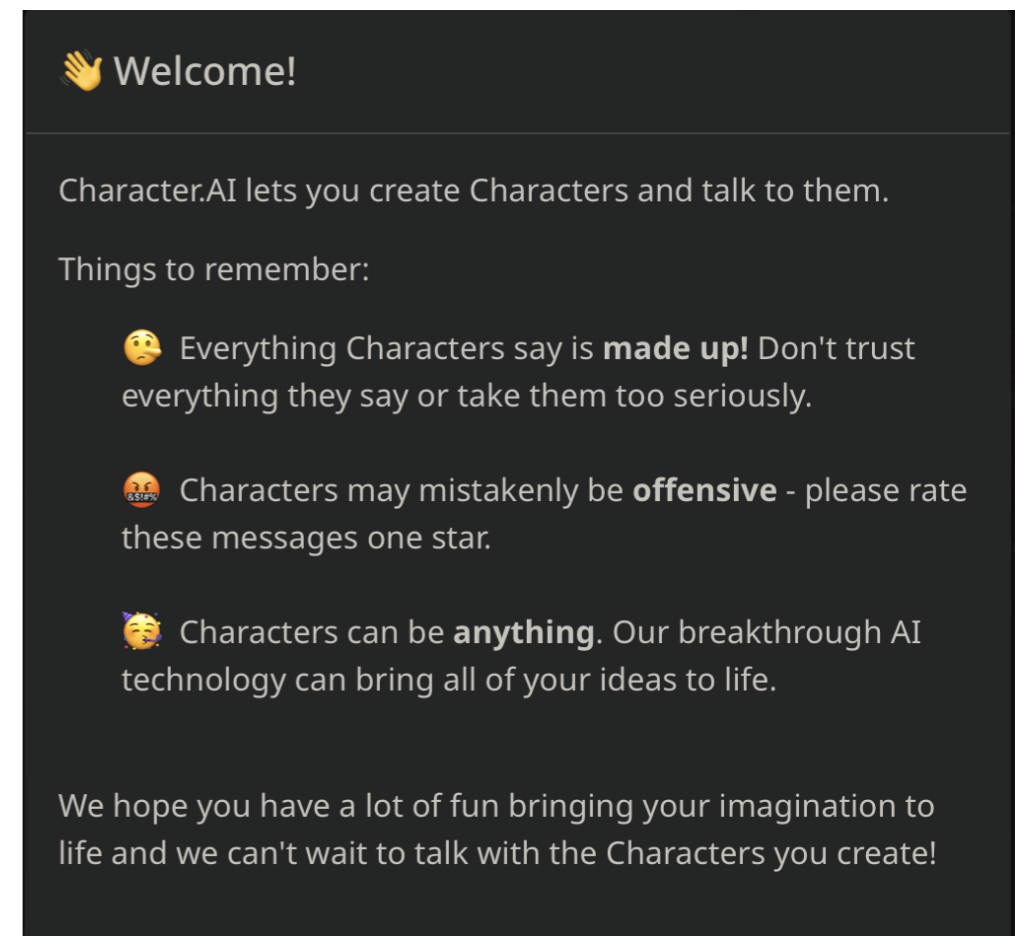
👋 Welcome!

Character.AI lets you create Characters and talk to them.

Things to remember:

🤥 Everything Characters say is **made up!** Don't trust everything they say or take them too seriously.

🤬 Characters may mistakenly be **offensive** - please rate these messages one star.

🥳 Characters can be **anything**. Our breakthrough AI technology can bring all of your ideas to life.

We hope you have a lot of fun bringing your imagination to life and we can't wait to talk with the Characters you create!